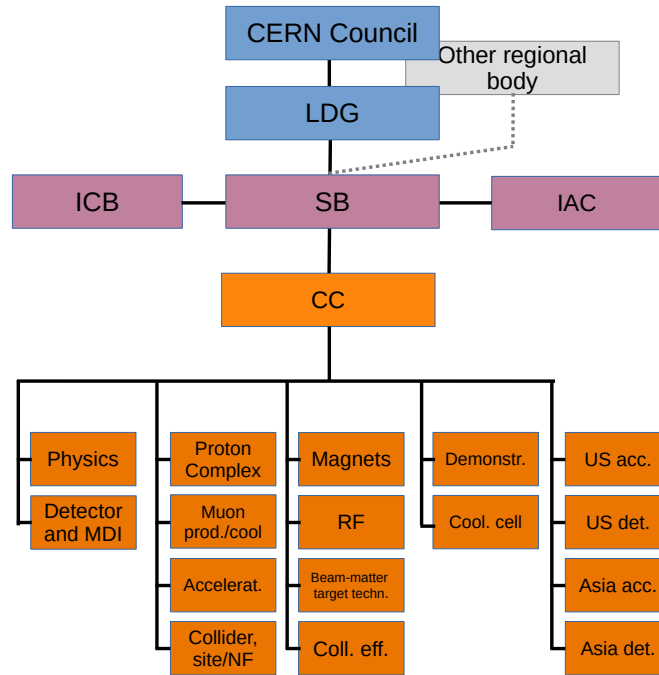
CERN Council

Other regional body

LDG

ICB

SB

IAC

CC

Physics

Detector and MDI

Proton Complex

Muon prod./cool

Accelerat.

Collider, site/NF

Magnets

RF

Beam-matter target techn.

Coll. eff.

Demonstr.

Cool. cell

US acc.

US det.

Asia acc.

Asia det.